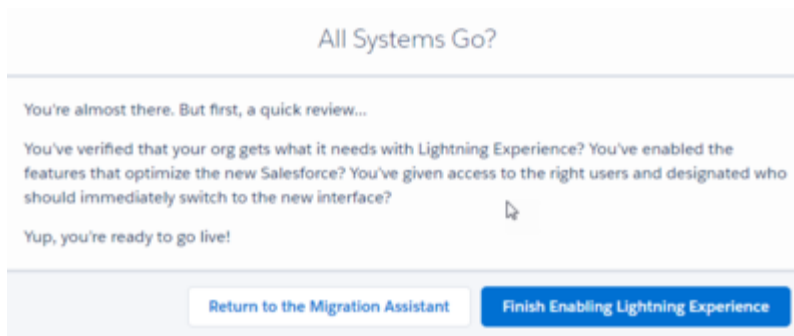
All Systems Go?

You're almost there. But first, a quick review...

You've verified that your org gets what it needs with Lightning Experience? You've enabled the features that optimize the new Salesforce? You've given access to the right users and designated who should immediately switch to the new interface?

Yup, you're ready to go live!

Return to the Migration Assistant

Finish Enabling Lightning Experience